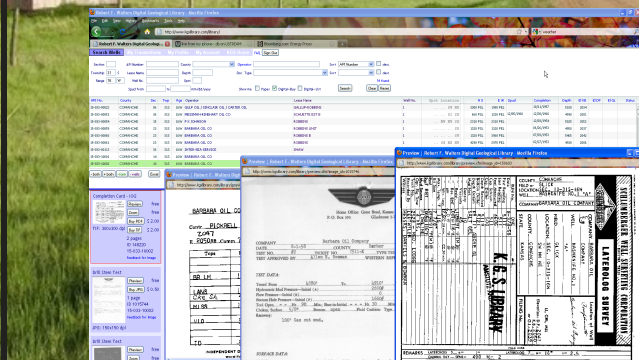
Robert F. Walters Digital Geological Library - Mozilla Firefox

File Edit View History Bookmarks Tools Help

http://www.kgslibrary.com/library/

Robert F. Walters Digital Geol...

Search Wells

Section
Township
Range
API Number
Lease Name
Well
County
Depth
Operator
Sort
Sort
Field

Search
Clear
Reset

API No.
County
Sec
Twp
Rge
Operator
Lease Name

COMANCHE
COMANCHE
COMANCHE
COMANCHE
COMANCHE
COMANCHE
COMANCHE

GULF OIL CORP
BARBARA OIL CO
BARBARA OIL CO

Completion Card - 1/02
TIF: 900x900 dpi
2 pages
ID 166225

Drill Stem Test
1 page
ID 1045744

Drill Stem Test

Preview :: Robert F. Walters Digital Geological Library - Mozilla Firefox
http://www.kgslibrary.com/library/

BARBARA OIL C
PICKRELL
Tops
B/K LM
LANS
BASE KC

Preview :: Robert F. Walters Digital Geological Library - Mozilla Firefox
http://www.kgslibrary.com/library/preview/

Home Office: Great Bend, Kansas
P. O. Box

COMPANY Barbara Oil Company

TEST DATA

SURFACE DATA

Preview :: Robert F. Walters Digital Geological Library - Mozilla Firefox
http://www.kgslibrary.com/library/preview/

SCHLUMBERGER WELL SURVEYING CORPORATION
LATEROLOG SURVEY
K.G.S. LIBRARY
COMPANY BARBARA OIL COMPANY
COUNTY COMANCHE
KANSAS
REMARKS